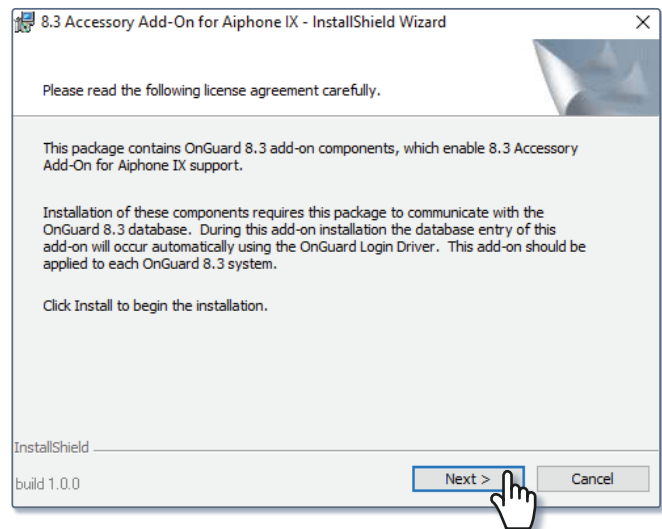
8.3 Accessory Add-On for Aiphone IX - InstallShield Wizard

Please read the following license agreement carefully.

This package contains OnGuard 8.3 add-on components, which enable 8.3 Accessory Add-On for Aiphone IX support.

Installation of these components requires this package to communicate with the OnGuard 8.3 database. During this add-on installation the database entry of this add-on will occur automatically using the OnGuard Login Driver. This add-on should be applied to each OnGuard 8.3 system.

Click Install to begin the installation.

InstallShield

build 1.0.0

Next >

Cancel